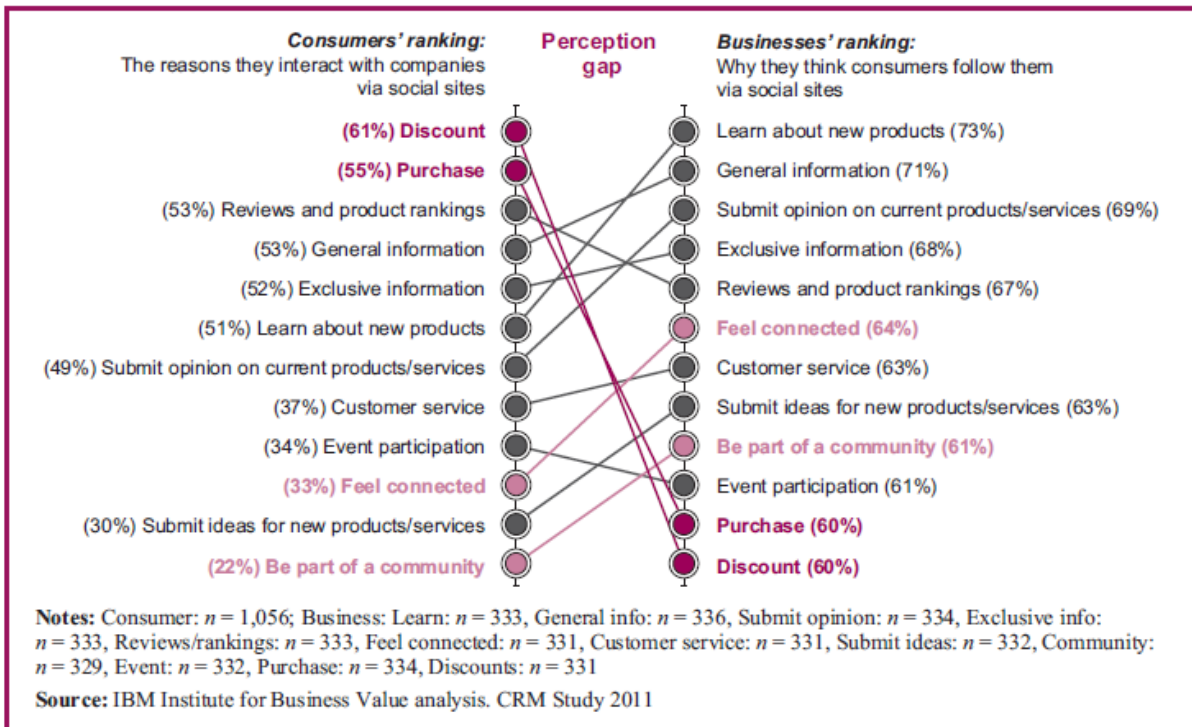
Consumers' ranking:
The reasons they interact with companies via social sites

Perception gap

Businesses' ranking:
Why they think consumers follow them via social sites

(61%) Discount
(55%) Purchase
(53%) Reviews and product rankings
(53%) General information
(52%) Exclusive information
(51%) Learn about new products
(49%) Submit opinion on current products/services
(37%) Customer service
(34%) Event participation
(33%) Feel connected
(30%) Submit ideas for new products/services
(22%) Be part of a community

Learn about new products (73%)
General information (71%)
Submit opinion on current products/services (69%)
Exclusive information (68%)
Reviews and product rankings (67%)
Feel connected (64%)
Customer service (63%)
Submit ideas for new products/services (63%)
Be part of a community (61%)
Event participation (61%)
Purchase (60%)
Discount (60%)

Notes: Consumer: $n = 1,056$; Business: Learn: $n = 333$, General info: $n = 336$, Submit opinion: $n = 334$, Exclusive info: $n = 333$, Reviews/rankings: $n = 333$, Feel connected: $n = 331$, Customer service: $n = 331$, Submit ideas: $n = 332$, Community: $n = 329$, Event: $n = 332$, Purchase: $n = 334$, Discounts: $n = 331$

Source: IBM Institute for Business Value analysis. CRM Study 2011